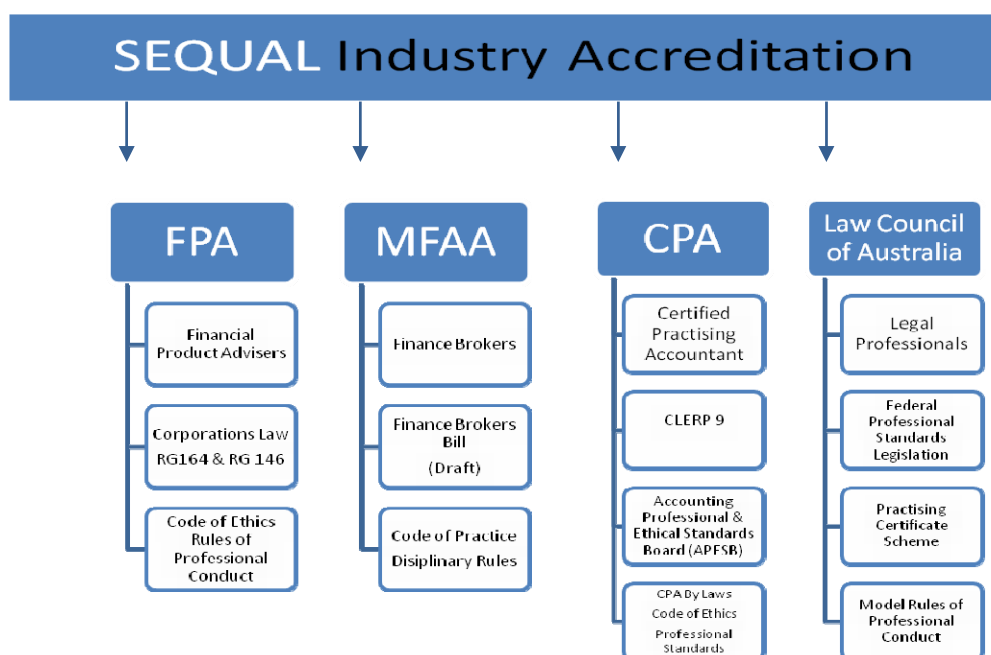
SEQUAL Industry Accreditation

FPA

Financial Product Advisers

Corporations Law RG164 & RG 146

Code of Ethics Rules of Professional Conduct

MFAA

Finance Brokers

Finance Brokers Bill (Draft)

Code of Practice Disiplinary Rules

CPA

Certified Practising Accountant

CLERP 9

Accounting Professional & Ethical Standards Board (APESB)

CPA By Laws Code of Ethics Professional Standards

Law Council of Australia

Legal Professionals

Federal Professional Standards Legislation

Practising Certificate Scheme

Model Rules of Professional Conduct